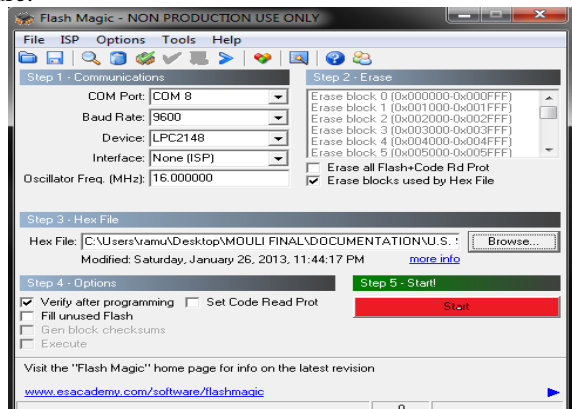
Flash Magic - NON PRODUCTION USE ONLY

File ISP Options Tools Help

Step 1 - Communications

COM Port: COM 8

Baud Rate: 9600

Device: LPC2148

Interface: None (ISP)

Oscillator Freq. (MHz): 16.000000

Step 2 - Erase

Erase block 0 (0x000000-0x000FFF)
Erase block 1 (0x001000-0x001FFF)
Erase block 2 (0x002000-0x002FFF)
Erase block 3 (0x003000-0x003FFF)
Erase block 4 (0x004000-0x004FFF)
Erase block 5 (0x005000-0x005FFF)

Erase all Flash+Code Rd Prot

Erase blocks used by Hex File

Step 3 - Hex File

Hex File: C:\Users\ramu\Desktop\MOULI FINAL\DOCUMENTATION\U.S. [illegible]

Browse...

Modified: Saturday, January 26, 2013, 11:44:17 PM more info

Step 4 - Options

Verify after programming Set Code Read Prot

Fill unused Flash

Gen block checksums

Execute

Step 5 - Start!

Start

Visit the "Flash Magic" home page for info on the latest revision

www.esacademy.com/software/flashmagic

0